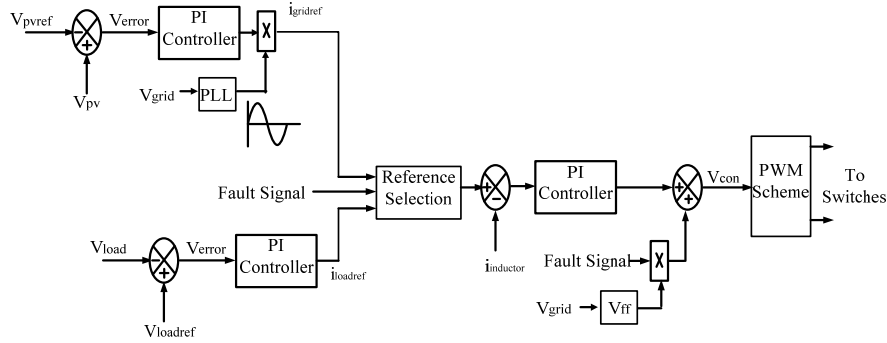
$V_{pvref}$

-

+

$V_{error}$

PI Controller

X

$i_{gridref}$

$V_{pv}$

$V_{grid}$

PLL

Fault Signal

Reference Selection

+

-

PI Controller

+

+

$V_{con}$

PWM Scheme

To Switches

$i_{inductor}$

$V_{load}$

+

-

$V_{error}$

PI Controller

$i_{loadref}$

$V_{loadref}$

Fault Signal

X

$V_{grid}$

$V_{ff}$